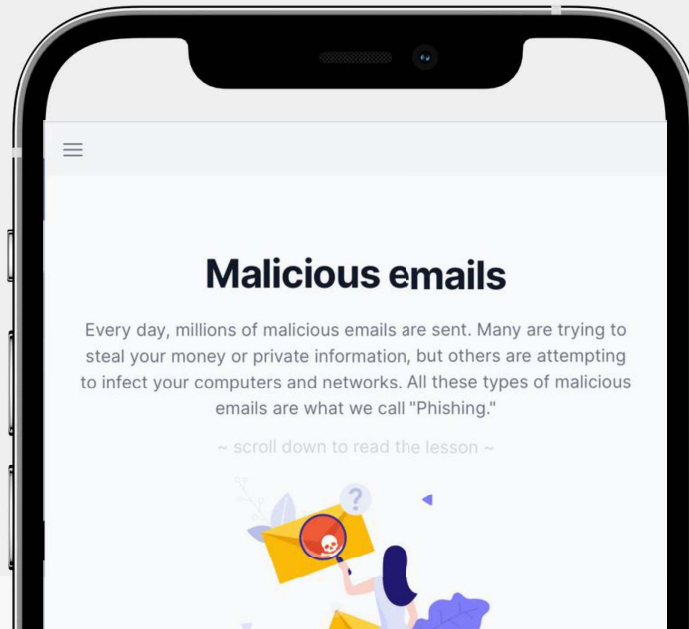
Malicious emails

Every day, millions of malicious emails are sent. Many are trying to steal your money or private information, but others are attempting to infect your computers and networks. All these types of malicious emails are what we call "Phishing."

~ scroll down to read the lesson ~

?